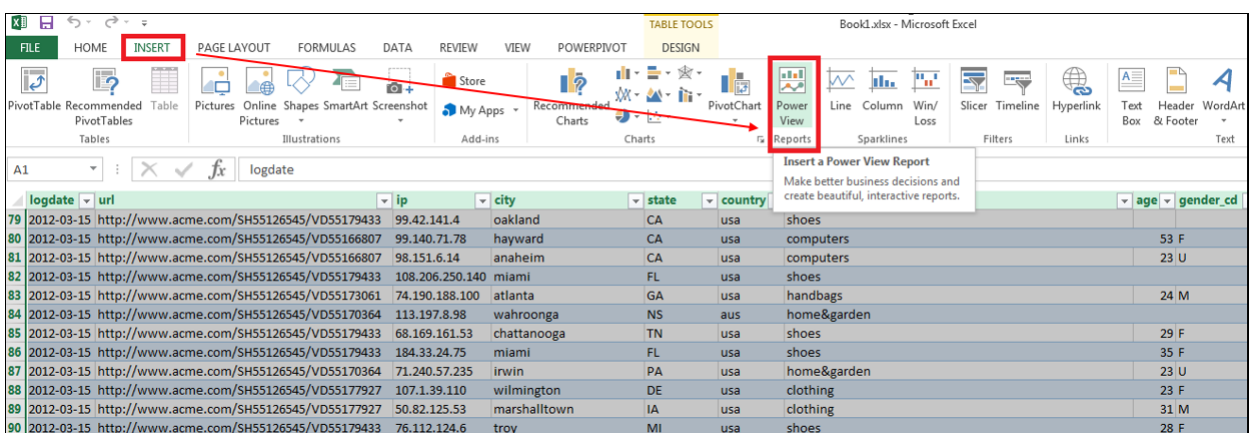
TABLE TOOLS
Book1.xlsx - Microsoft Excel

FILE HOME INSERT PAGE LAYOUT FORMULAS DATA REVIEW VIEW POWERPIVOT DESIGN

PivotTable Recommended PivotTables Table
Tables
Pictures Online Pictures Shapes SmartArt Screenshot
Illustrations
Store
My Apps
Add-ins
Recommended Charts
Charts
PivotChart
Power View
Reports
Line Column Win/ Loss
Sparklines
Slicer Timeline
Filters
Hyperlink
Links
Text Box Header & Footer WordArt
Text

A1 logdate

Insert a Power View Report
Make better business decisions and create beautiful, interactive reports.

| | logdate | url | ip | city | state | country | | age | gender_cd |
|---|---|---|---|---|---|---|---|---|---|
| 79 | 2012-03-15 | http://www.acme.com/SH55126545/VD55179433 | 99.42.141.4 | oakland | CA | usa | shoes | | |
| 80 | 2012-03-15 | http://www.acme.com/SH55126545/VD55166807 | 99.140.71.78 | hayward | CA | usa | computers | 53 | F |
| 81 | 2012-03-15 | http://www.acme.com/SH55126545/VD55166807 | 98.151.6.14 | anaheim | CA | usa | computers | 23 | U |
| 82 | 2012-03-15 | http://www.acme.com/SH55126545/VD55179433 | 108.206.250.140 | miami | FL | usa | shoes | | |
| 83 | 2012-03-15 | http://www.acme.com/SH55126545/VD55173061 | 74.190.188.100 | atlanta | GA | usa | handbags | 24 | M |
| 84 | 2012-03-15 | http://www.acme.com/SH55126545/VD55170364 | 113.197.8.98 | wahroonga | NS | aus | home&garden | | |
| 85 | 2012-03-15 | http://www.acme.com/SH55126545/VD55179433 | 68.169.161.53 | chattanooga | TN | usa | shoes | 29 | F |
| 86 | 2012-03-15 | http://www.acme.com/SH55126545/VD55179433 | 184.33.24.75 | miami | FL | usa | shoes | 35 | F |
| 87 | 2012-03-15 | http://www.acme.com/SH55126545/VD55170364 | 71.240.57.235 | irwin | PA | usa | home&garden | 23 | U |
| 88 | 2012-03-15 | http://www.acme.com/SH55126545/VD55177927 | 107.1.39.110 | wilmington | DE | usa | clothing | 23 | F |
| 89 | 2012-03-15 | http://www.acme.com/SH55126545/VD55177927 | 50.82.125.53 | marshalltown | IA | usa | clothing | 31 | M |
| 90 | 2012-03-15 | http://www.acme.com/SH55126545/VD55179433 | 76.112.124.6 | troy | MI | usa | shoes | 28 | F |